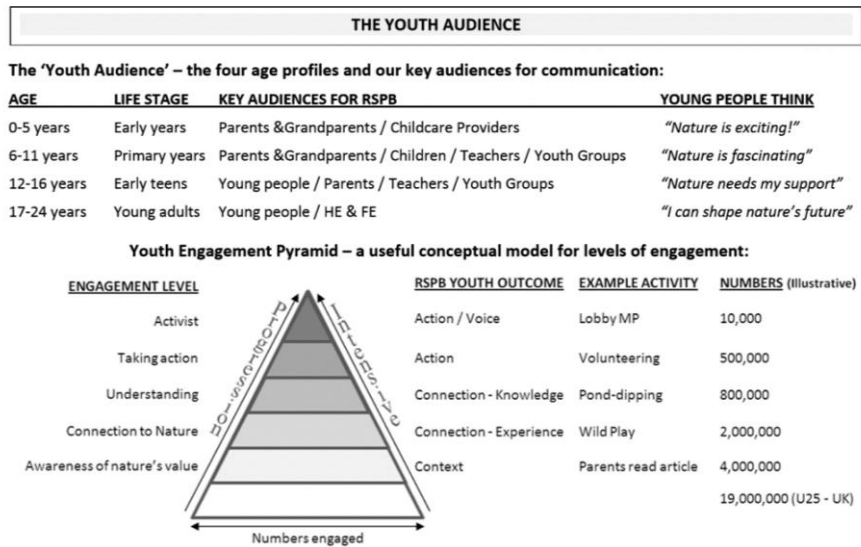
THE YOUTH AUDIENCE

The 'Youth Audience' – the four age profiles and our key audiences for communication:

| AGE | LIFE STAGE | KEY AUDIENCES FOR RSPB | YOUNG PEOPLE THINK |
|---|---|---|---|
| 0-5 years | Early years | Parents &Grandparents / Childcare Providers | "Nature is exciting!" |
| 6-11 years | Primary years | Parents &Grandparents / Children / Teachers / Youth Groups | "Nature is fascinating" |
| 12-16 years | Early teens | Young people / Parents / Teachers / Youth Groups | "Nature needs my support" |
| 17-24 years | Young adults | Young people / HE & FE | "I can shape nature's future" |

Youth Engagement Pyramid – a useful conceptual model for levels of engagement:

| ENGAGEMENT LEVEL | RSPB YOUTH OUTCOME | EXAMPLE ACTIVITY | NUMBERS (Illustrative) |
|---|---|---|---|
| Activist | Action / Voice | Lobby MP | 10,000 |
| Taking action | Action | Volunteering | 500,000 |
| Understanding | Connection - Knowledge | Pond-dipping | 800,000 |
| Connection to Nature | Connection - Experience | Wild Play | 2,000,000 |
| Awareness of nature's value | Context | Parents read article | 4,000,000 |
| | | | 19,000,000 (U25 - UK) |

Progression

Intensive

Numbers engaged